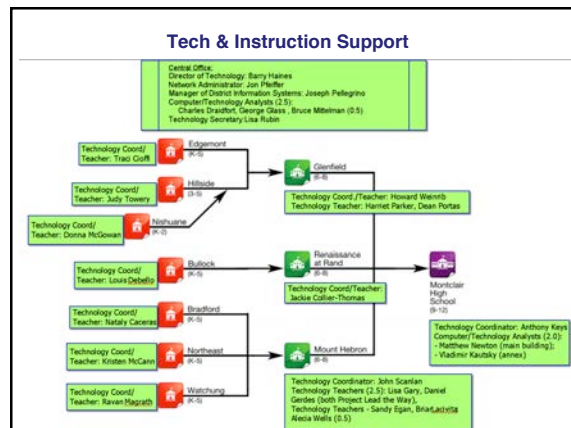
Tech & Instruction Support

Central Office:
Director of Technology: Barry Haines
Network Administrator: Jon Pfeffer
Manager of District Information Systems: Joseph Pellegrino
Computer/Technology Analysts (2.5):
Charles Draidfort, George Glass , Bruce Mittelman (0.5)
Technology Secretary:Lisa Rubin

Technology Coord/ Teacher: Traci Cioffi

Edgemont (K-5)

Technology Coord/ Teacher: Judy Towery

Hillside (3-5)

Technology Coord/ Teacher: Donna McGowan

Nishuane (K-2)

Technology Coord/ Teacher: Louis Debello

Bullock (K-5)

Technology Coord/ Teacher: Nataly Caceras

Bradford (K-5)

Technology Coord/ Teacher: Kristen McCann

Northeast (K-5)

Technology Coord/ Teacher: Ravan Magrath

Watchung (K-5)

Glenfield (6-8)

Technology Coord./Teacher: Howard Weinrib
Technology Teacher: Harriet Parker, Dean Portas

Renaissance at Rand (6-8)

Technology Coord/Teacher: Jackie Collier-Thomas

Mount Hebron (6-8)

Technology Coordinator: John Scanlan
Technology Teachers (2.5): Lisa Gary, Daniel Gerdes (both Project Lead the Way),
Technology Teachers - Sandy Egan, Brian Ladvita
Alecia Wells (0.5)

Montclair High School (9-12)

Technology Coordinator: Anthony Keys
Computer/Technology Analysts (2.0):
- Matthew Newton (main building);
- Vladimir Kautsky (annex)